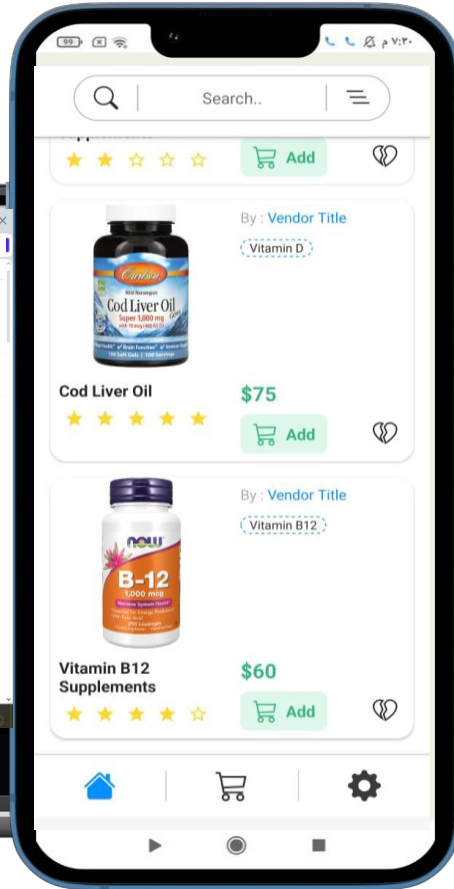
99 ٧:٢٠ م

Search..

Add

By : Vendor Title
Vitamin D

Carlson
Wild Norwegian
Cod Liver Oil
Super 1,000 mg

Cod Liver Oil
$75
Add

By : Vendor Title
Vitamin B12

NOW
B-12
1,000 mcg

Vitamin B12 Supplements
$60
Add